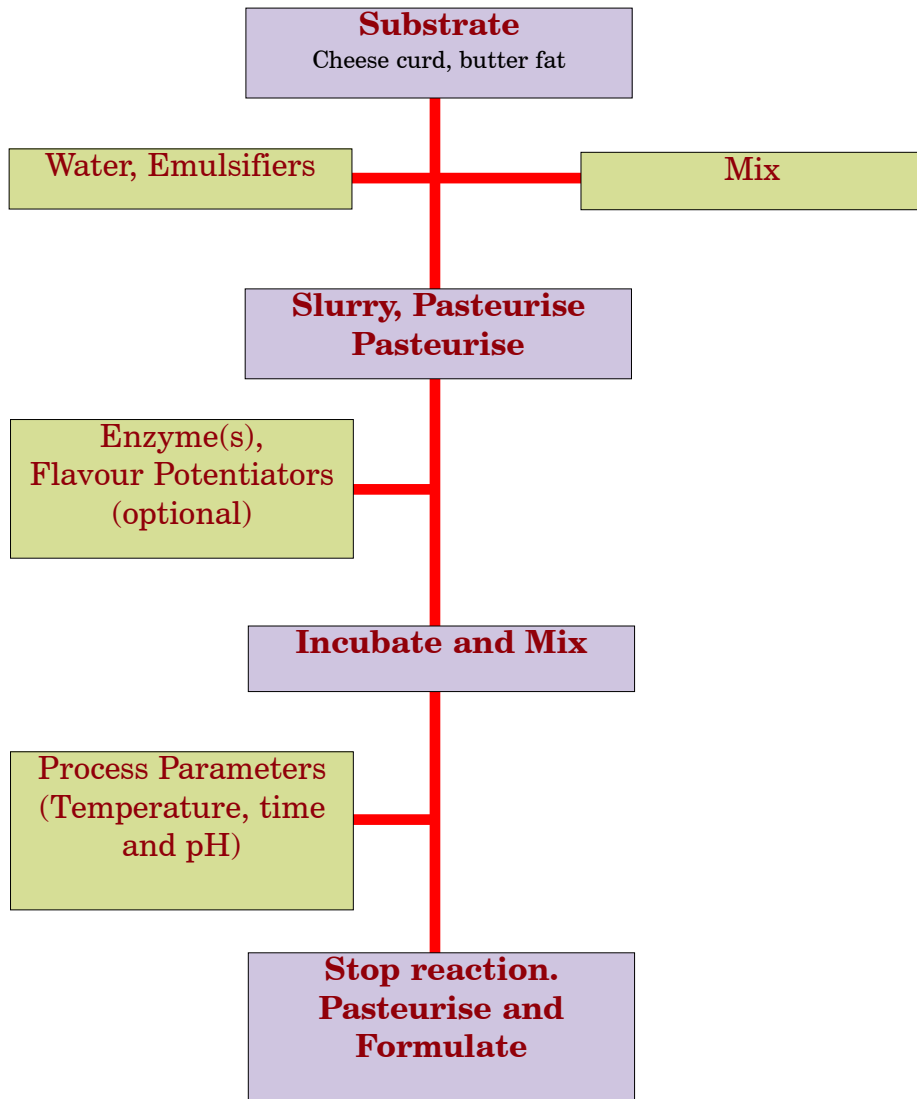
Substrate
Cheese curd, butter fat

Water, Emulsifiers

Mix

Slurry, Pasteurise
Pasteurise

Enzyme(s),
Flavour Potentiators
(optional)

Incubate and Mix

Process Parameters
(Temperature, time
and pH)

Stop reaction.
Pasteurise and
Formulate